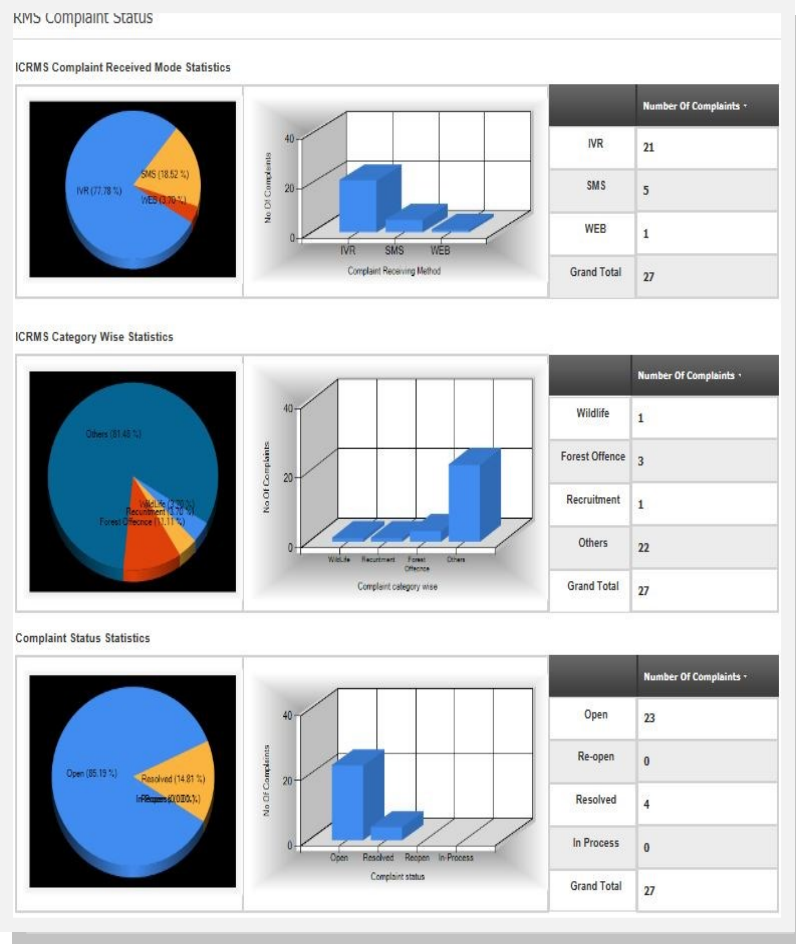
RMS Complaint Status

ICRMS Complaint Received Mode Statistics

IVR (77.78 %)
SMS (18.52 %)
WEB (3.70 %)

40
20
0
No Of Complaints
IVR SMS WEB
Complaint Receiving Method

| | Number Of Complaints |
|---|---|
| IVR | 21 |
| SMS | 5 |
| WEB | 1 |
| Grand Total | 27 |

ICRMS Category Wise Statistics

Others (81.48 %)
Wildlife (3.70 %)
Recruitment (3.70 %)
Forest Offence (11.11 %)

40
20
0
No Of Complaints
Wildlife Recruitment Forest Offence Others
Complaint category wise

| | Number Of Complaints |
|---|---|
| Wildlife | 1 |
| Forest Offence | 3 |
| Recruitment | 1 |
| Others | 22 |
| Grand Total | 27 |

Complaint Status Statistics

Open (85.19 %)
Resolved (14.81 %)
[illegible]

40
20
0
No Of Complaints
Open Resolved Reopen In-Process
Complaint status

| | Number Of Complaints |
|---|---|
| Open | 23 |
| Re-open | 0 |
| Resolved | 4 |
| In Process | 0 |
| Grand Total | 27 |